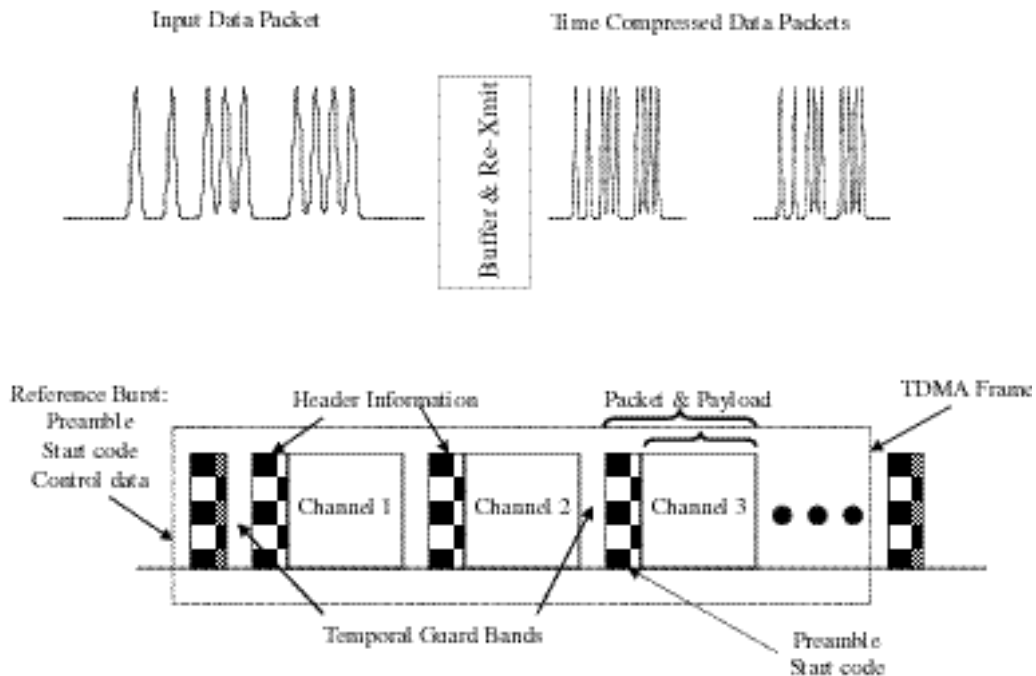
Input Data Packet

Time Compressed Data Packets

Buffer & Re-Xmit

Reference Burst: Preamble Start code Control data

Header Information

Packet & Payload

TDMA Frame

Channel 1

Channel 2

Channel 3

Temporal Guard Bands

Preamble Start code